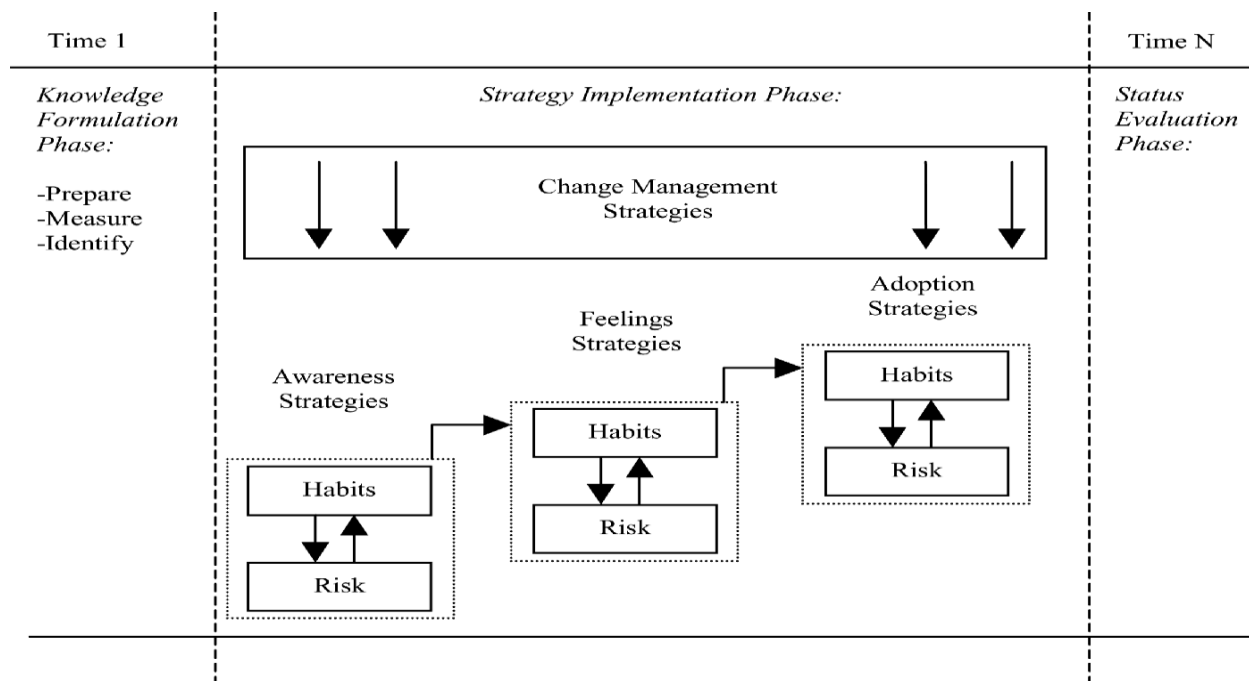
Time 1

Time N

Knowledge Formulation Phase:

-Prepare
-Measure
-Identify

Strategy Implementation Phase:

Change Management Strategies

Awareness Strategies

Habits

Risk

Feelings Strategies

Habits

Risk

Adoption Strategies

Habits

Risk

Status Evaluation Phase: